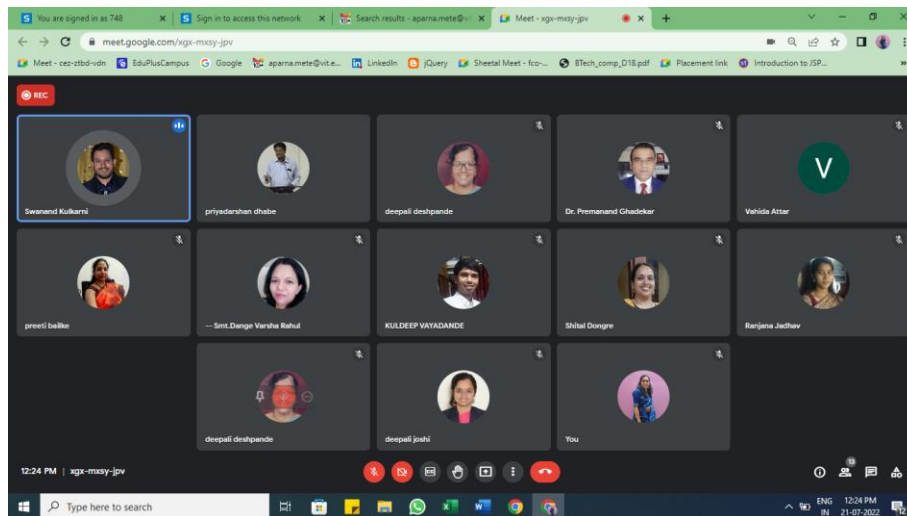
You are signed in as 748
Sign in to access this network
Search results - aparna.mete@vi
Meet - xgx-mxsy-jpv

meet.google.com/xgx-mxsy-jpv

Meet - cez-ztbd-vdn   EduPlusCampus   Google   aparna.mete@vit.e...   LinkedIn   jQuery   Sheetal Meet - fco-...   BTech_comp_D18.pdf   Placement link   Introduction to JSP...

REC

Swanand Kulkarni
priyadarshan dhabe
deepali deshpande
Dr. Premanand Ghadekar
V
Vahida Attar
preeti bailke
-- Smt.Dange Varsha Rahul
KULDEEP VAYADANDE
Shital Dongre
Ranjana Jadhav
deepali deshpande
deepali joshi
You

12:24 PM | xgx-mxsy-jpv

13

Type here to search

ENG IN
12:24 PM
21-07-2022